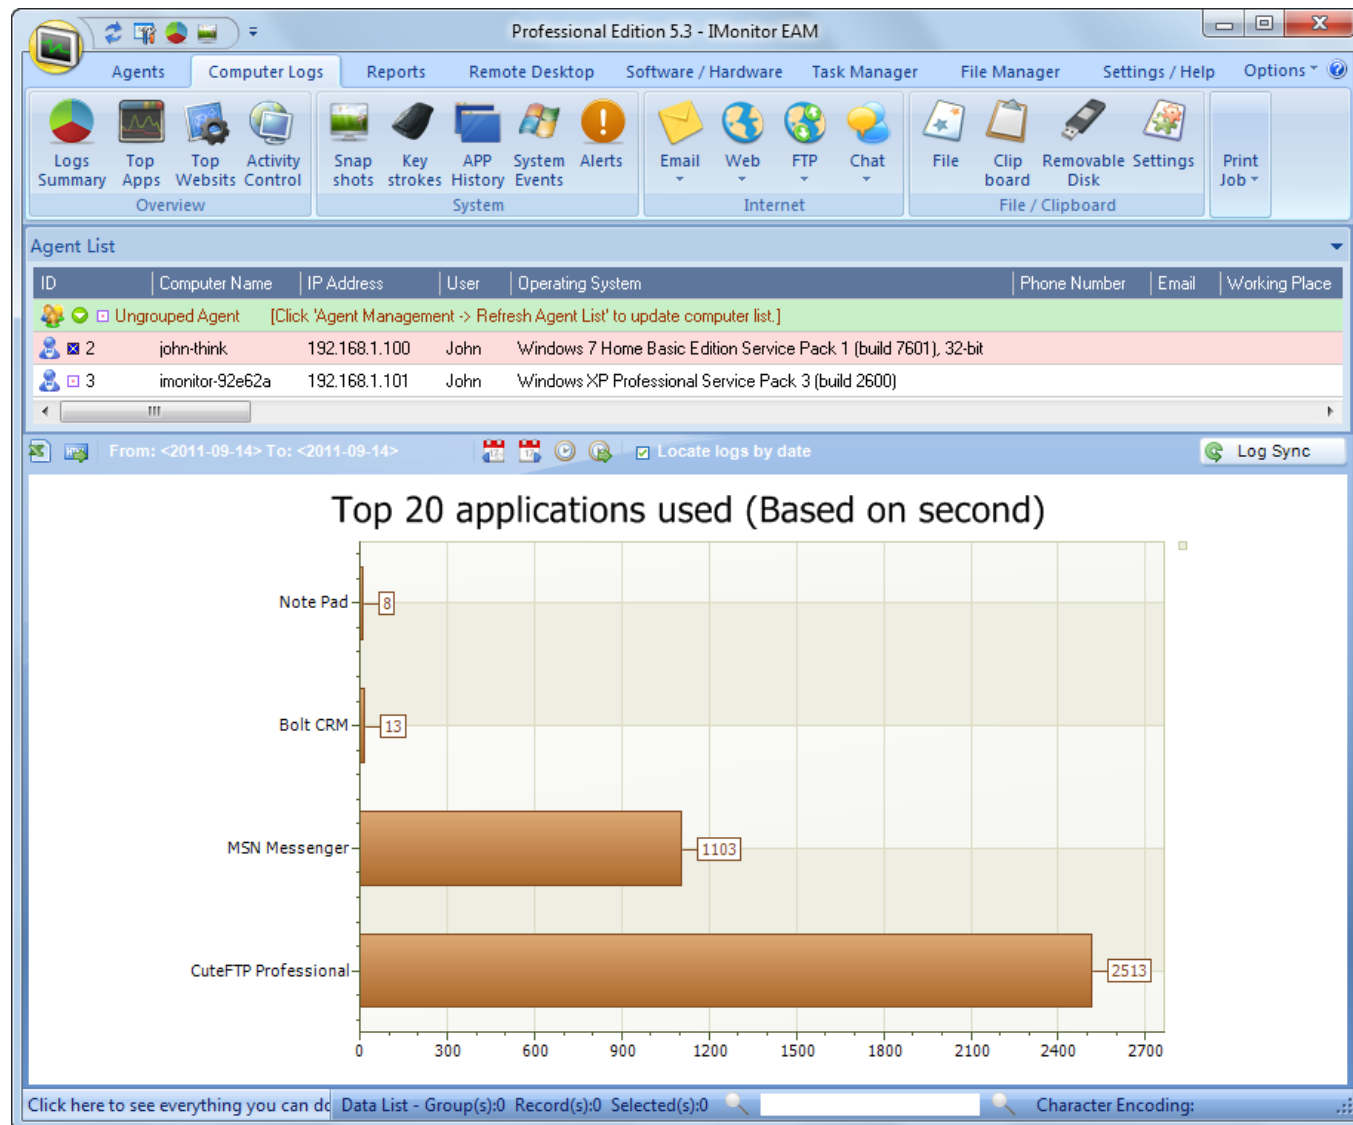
Professional Edition 5.3 - IMonitor EAM

Agents | Computer Logs | Reports | Remote Desktop | Software / Hardware | Task Manager | File Manager | Settings / Help | Options

Logs Summary | Top Apps | Top Websits | Activity Control
Overview

Snap shots | Key strokes | APP History | System Events | Alerts
System

Email | Web | FTP | Chat
Internet

File | Clip board | Removable Disk | Settings
File / Clipboard

Print Job

Agent List

| ID | Computer Name | IP Address | User | Operating System | Phone Number | Email | Working Place |
|---|---|---|---|---|---|---|---|
| Ungrouped Agent | [Click 'Agent Management -> Refresh Agent List' to update computer list.] | | | | | | |
| 2 | john-think | 192.168.1.100 | John | Windows 7 Home Basic Edition Service Pack 1 (build 7601), 32-bit | | | |
| 3 | imonitor-92e62a | 192.168.1.101 | John | Windows XP Professional Service Pack 3 (build 2600) | | | |

From: <2011-09-14> To: <2011-09-14>
Locate logs by date
Log Sync

Top 20 applications used (Based on second)

Note Pad 8
Bolt CRM 13
MSN Messenger 1103
CuteFTP Professional 2513

0 300 600 900 1200 1500 1800 2100 2400 2700

Click here to see everything you can dc | Data List - Group(s):0 Record(s):0 Selected(s):0 | Character Encoding: